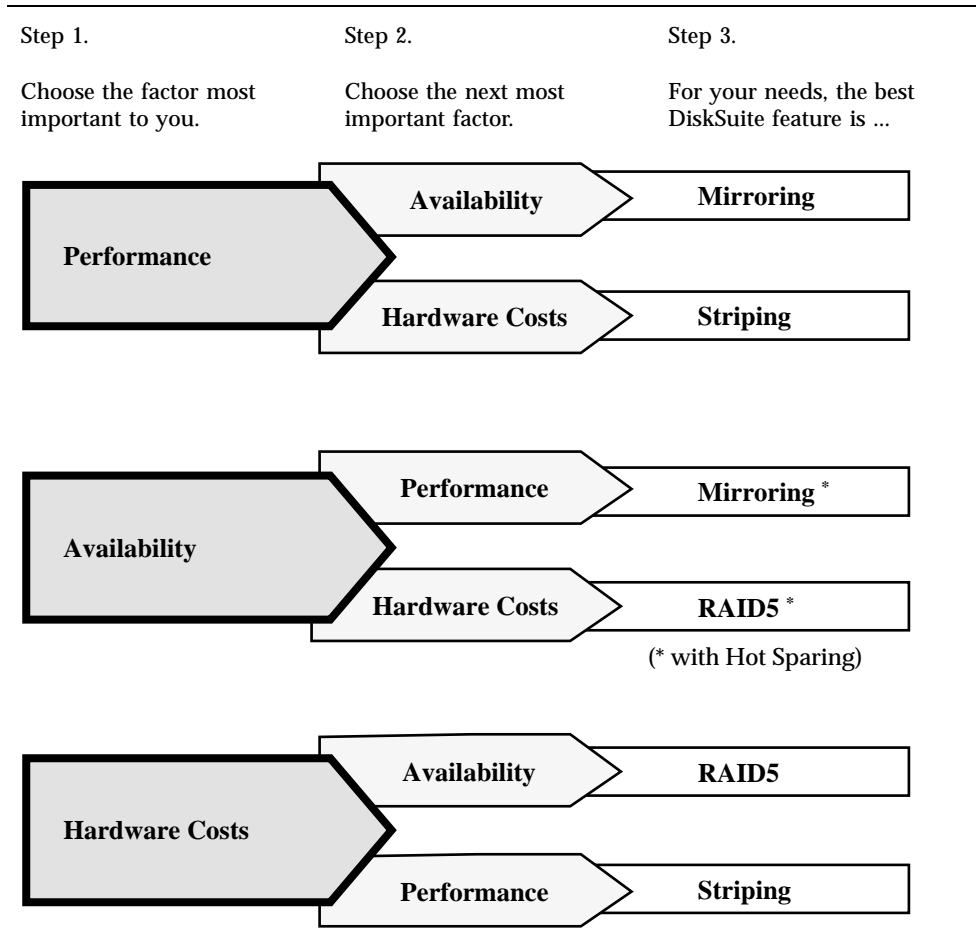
Step 1.

Choose the factor most important to you.

Step 2.

Choose the next most important factor.

Step 3.

For your needs, the best DiskSuite feature is ...

Performance

Availability

Mirroring

Hardware Costs

Striping

Availability

Performance

Mirroring *

Hardware Costs

RAID5 *

(* with Hot Sparing)

Hardware Costs

Availability

RAID5

Performance

Striping